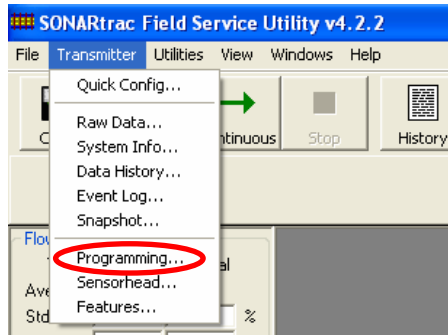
SONARtrac Field Service Utility v4.2.2

File Transmitter Utilities View Windows Help

Quick Config...
Raw Data...
System Info...
Data History...
Event Log...
Snapshot...
Programming...
Sensorhead...
Features...

C
ntinuous
Stop
History
Flov
al
Ave
Std
%